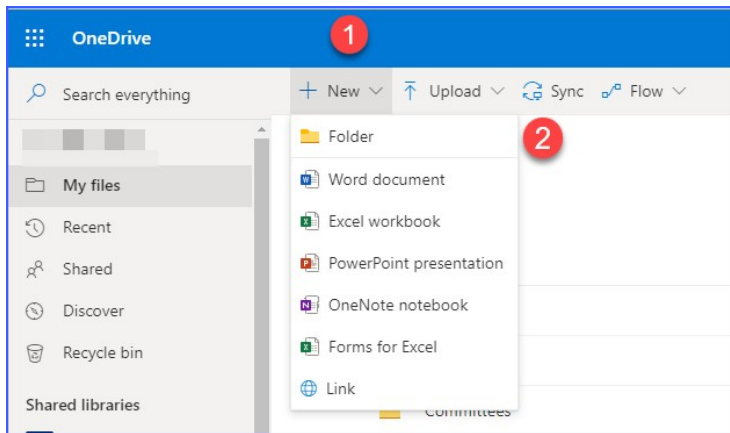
OneDrive

1

Search everything

+ New

Upload

Sync

Flow

Folder

2

My files

Word document

Recent

Excel workbook

Shared

PowerPoint presentation

Discover

OneNote notebook

Recycle bin

Forms for Excel

Link

Shared libraries

Committees